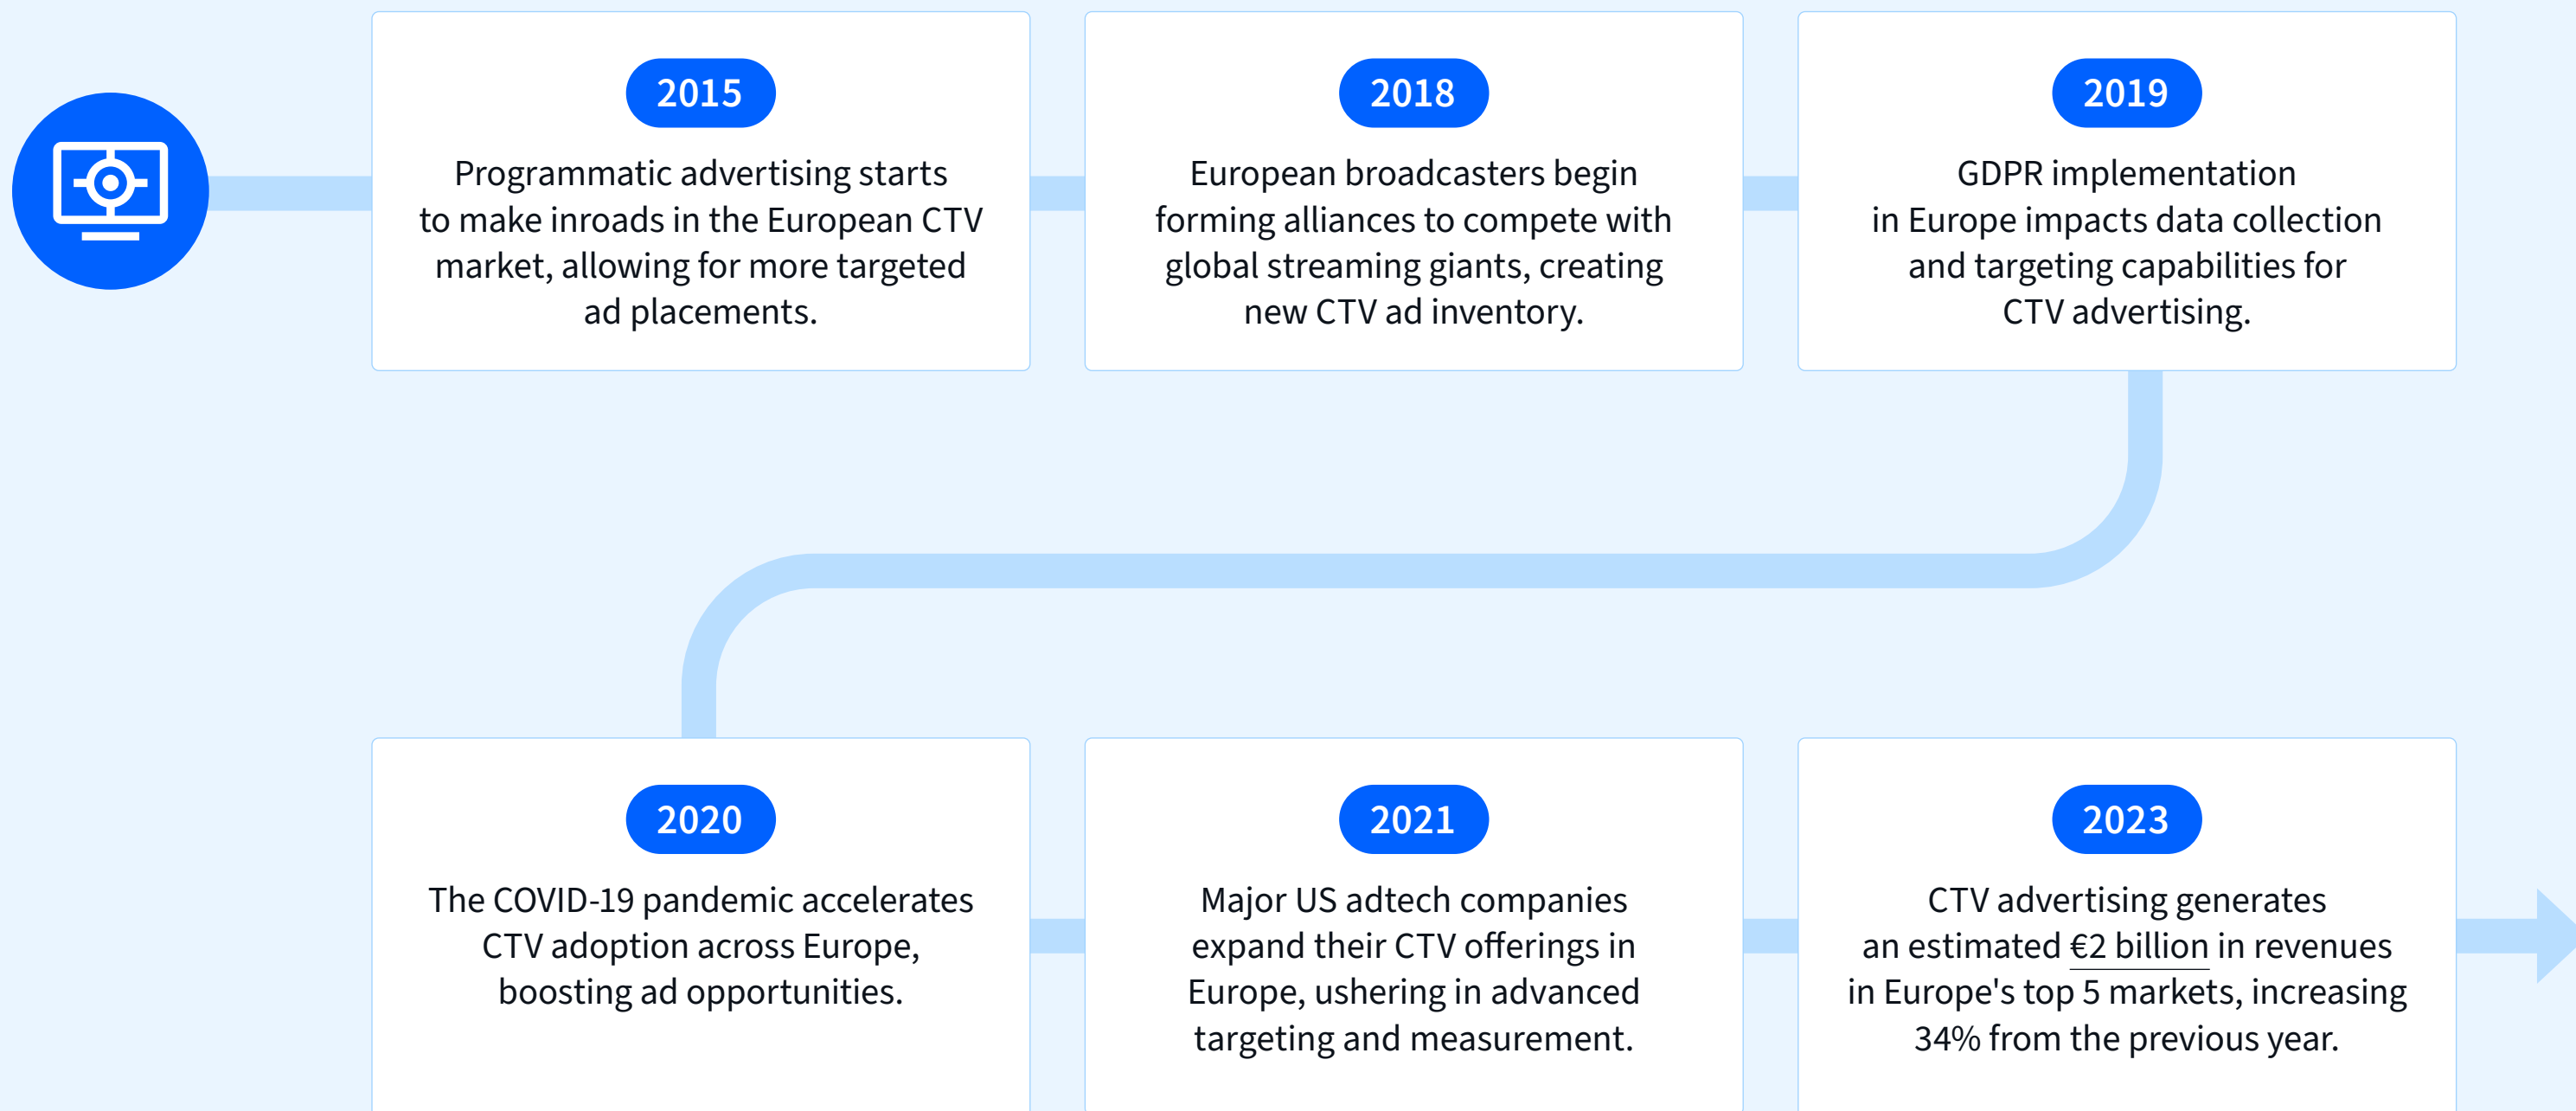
2015

Programmatic advertising starts to make inroads in the European CTV market, allowing for more targeted ad placements.

2018

European broadcasters begin forming alliances to compete with global streaming giants, creating new CTV ad inventory.

2019

GDPR implementation in Europe impacts data collection and targeting capabilities for CTV advertising.

2020

The COVID-19 pandemic accelerates CTV adoption across Europe, boosting ad opportunities.

2021

Major US adtech companies expand their CTV offerings in Europe, ushering in advanced targeting and measurement.

2023

CTV advertising generates an estimated €2 billion in revenues in Europe's top 5 markets, increasing 34% from the previous year.